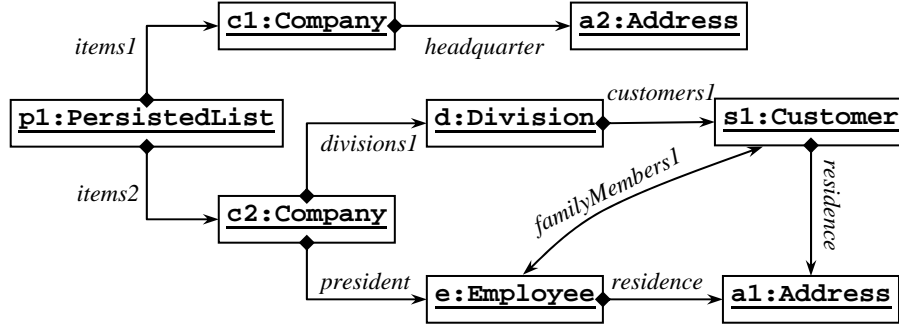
c1:Company

a2:Address

items1

headquarter

p1:PersistedList

d:Division

customers1

s1:Customer

divisions1

items2

c2:Company

familyMembers1

residence

president

e:Employee

residence

a1:Address